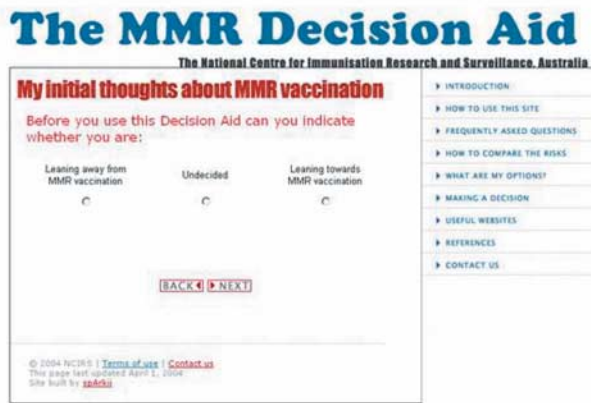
The MMR Decision Aid

The National Centre for Immunisation Research and Surveillance, Australia

My initial thoughts about MMR vaccination

Before you use this Decision Aid can you indicate whether you are:

Leaning away from MMR vaccination

Undecided

Leaning towards MMR vaccination

BACK NEXT

© 2004 NCIRS | Terms of use | Contact us
This page last updated April 1, 2004
Site built by sp4rkii

INTRODUCTION
HOW TO USE THIS SITE
FREQUENTLY ASKED QUESTIONS
HOW TO COMPARE THE RISKS
WHAT ARE MY OPTIONS?
MAKING A DECISION
USEFUL WEBSITES
REFERENCES
CONTACT US